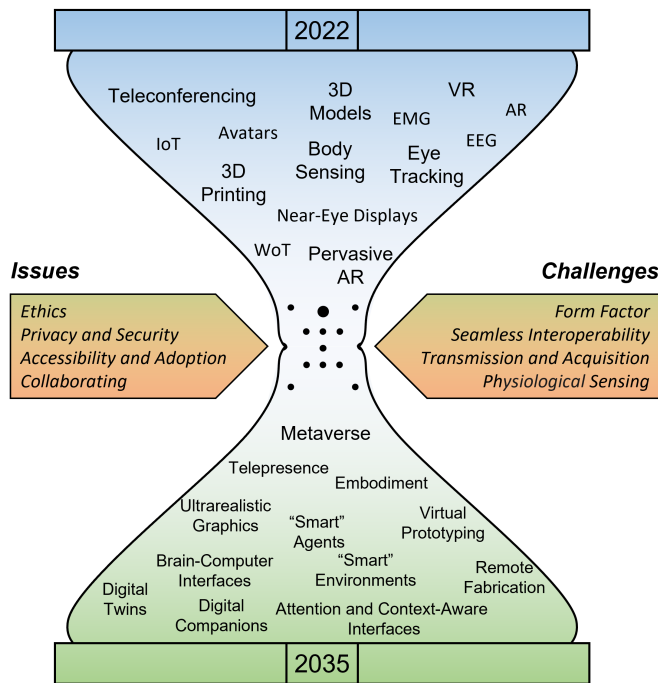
2022

Teleconferencing

3D Models

VR

AR

EMG

IoT

Avatars

EEG

Body Sensing

Eye Tracking

3D Printing

Near-Eye Displays

WoT

Pervasive AR

Issues

Challenges

Ethics
Privacy and Security
Accessibility and Adoption
Collaborating

Form Factor
Seamless Interoperability
Transmission and Acquisition
Physiological Sensing

Metaverse

Telepresence

Embodiment

Ultrarealistic Graphics

"Smart" Agents

Virtual Prototyping

"Smart" Environments

Brain-Computer Interfaces

Remote Fabrication

Digital Twins

Digital Companions

Attention and Context-Aware Interfaces

2035